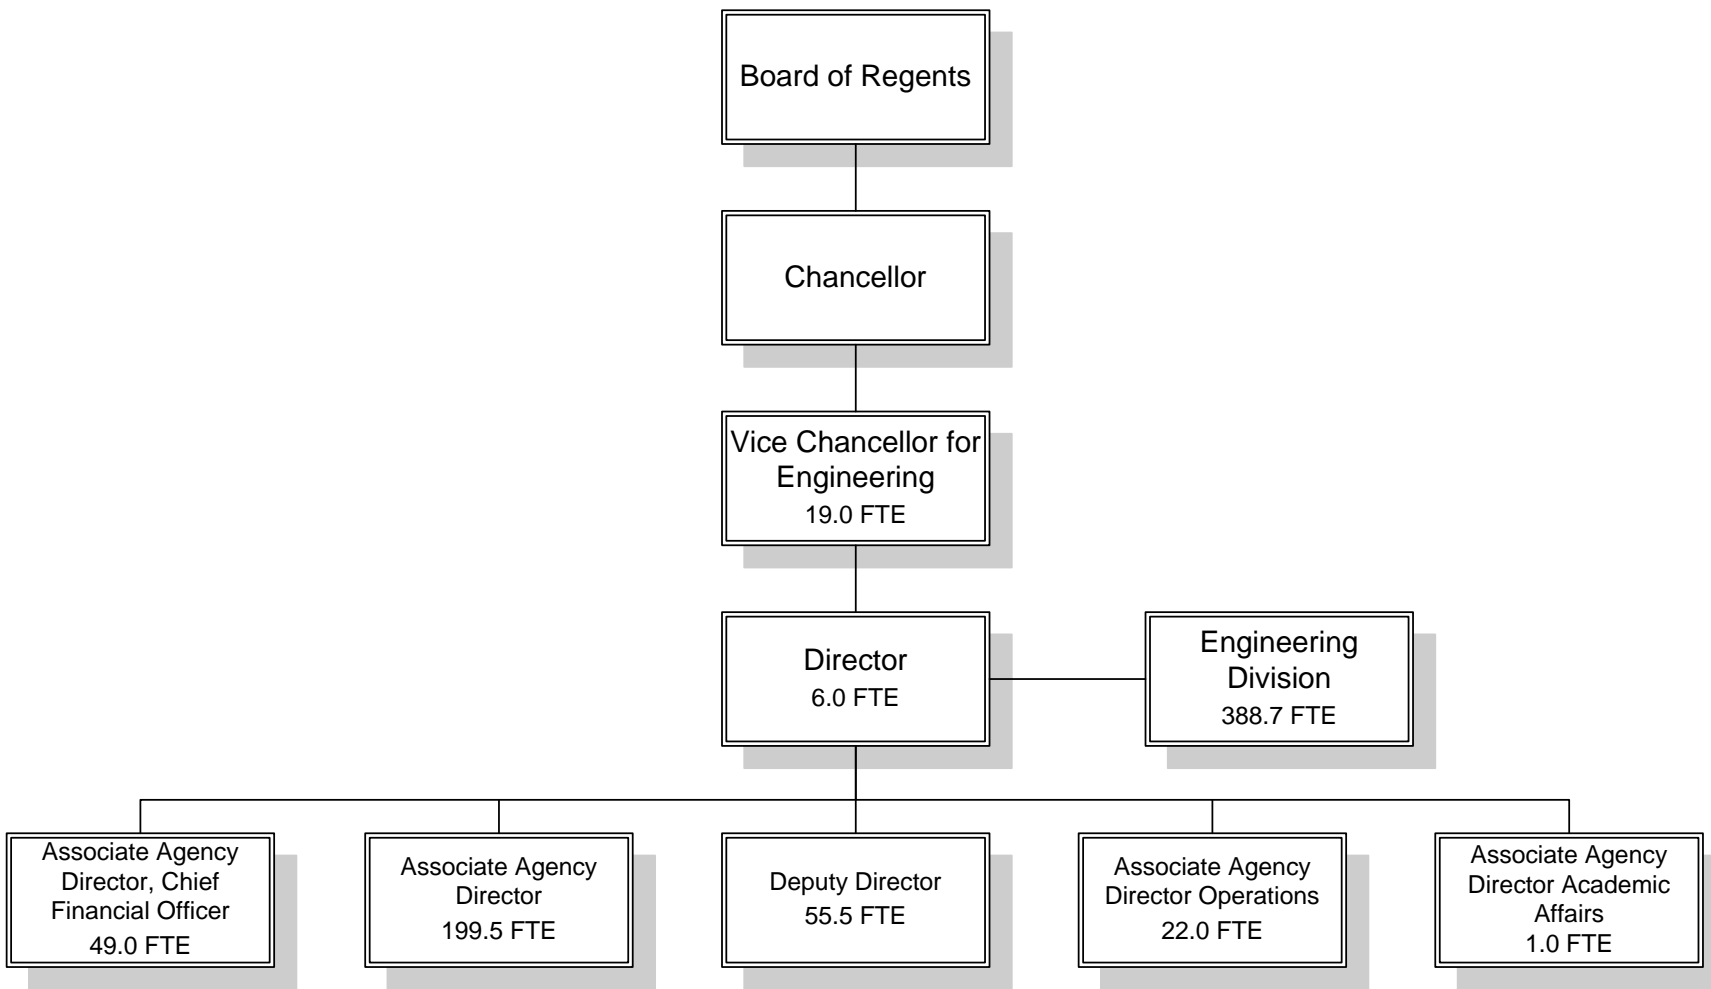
Board of Regents

Chancellor

Vice Chancellor for Engineering
19.0 FTE

Director
6.0 FTE

Engineering Division
388.7 FTE

Associate Agency Director, Chief Financial Officer
49.0 FTE

Associate Agency Director
199.5 FTE

Deputy Director
55.5 FTE

Associate Agency Director Operations
22.0 FTE

Associate Agency Director Academic Affairs
1.0 FTE